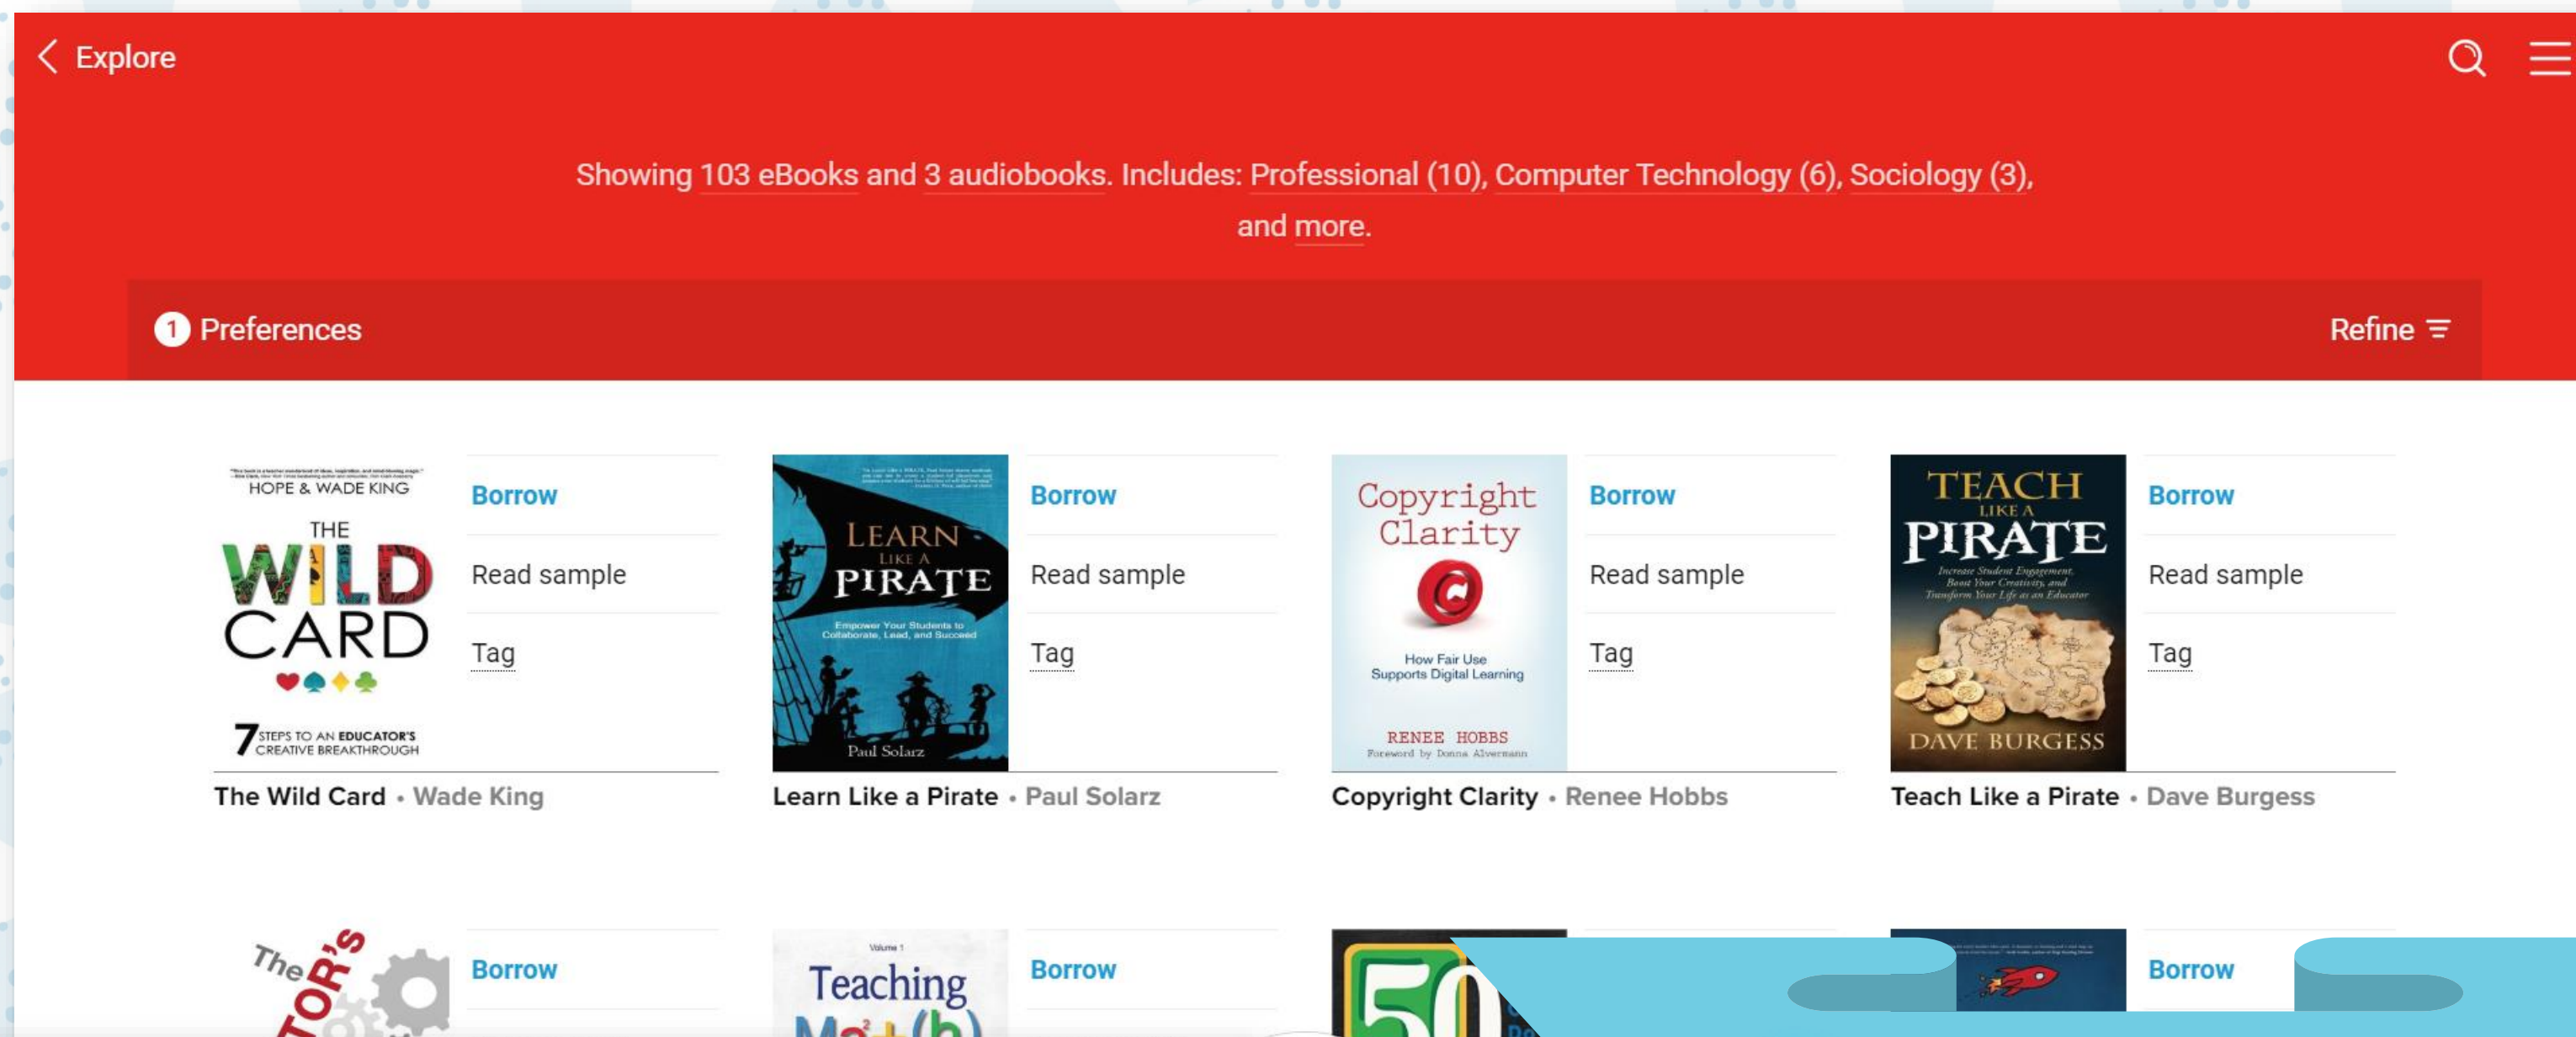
Explore

Showing 103 eBooks and 3 audiobooks. Includes: Professional (10), Computer Technology (6), Sociology (3), and more.

1 Preferences

Refine

HOPE & WADE KING
THE WILD CARD
7 STEPS TO AN EDUCATOR'S CREATIVE BREAKTHROUGH

Borrow
Read sample
Tag

The Wild Card • Wade King

LEARN LIKE A PIRATE
Empower Your Students to Collaborate, Lead, and Succeed
Paul Solarz

Borrow
Read sample
Tag

Learn Like a Pirate • Paul Solarz

Copyright Clarity
How Fair Use Supports Digital Learning
RENEE HOBBS
Foreword by Donna Alvermann

Borrow
Read sample
Tag

Copyright Clarity • Renee Hobbs

TEACH LIKE A PIRATE
Increase Student Engagement, Boost Your Creativity, and Transform Your Life as an Educator
DAVE BURGESS

Borrow
Read sample
Tag

Teach Like a Pirate • Dave Burgess

The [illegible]TOR'S

Borrow

Volume 1
Teaching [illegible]

Borrow

50

Borrow